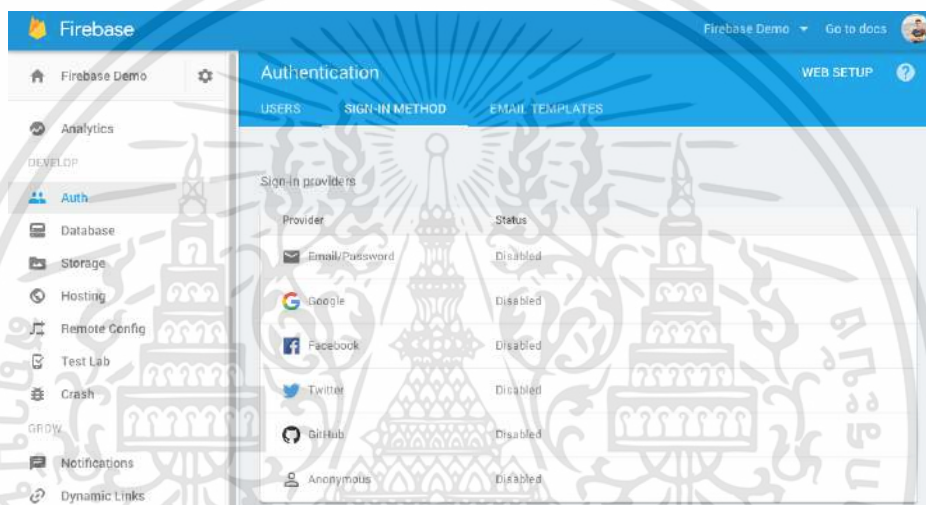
Firebase

Firebase Demo ▾ Go to docs

Firebase Demo

Analytics

DEVELOP

Auth

Database

Storage

Hosting

Remote Config

Test Lab

Crash

GROW

Notifications

Dynamic Links

Authentication

WEB SETUP

USERS SIGN-IN METHOD EMAIL TEMPLATES

Sign-in providers

| Provider | Status |
|---|---|
| Email/Password | Disabled |
| Google | Disabled |
| Facebook | Disabled |
| Twitter | Disabled |
| GitHub | Disabled |
| Anonymous | Disabled |